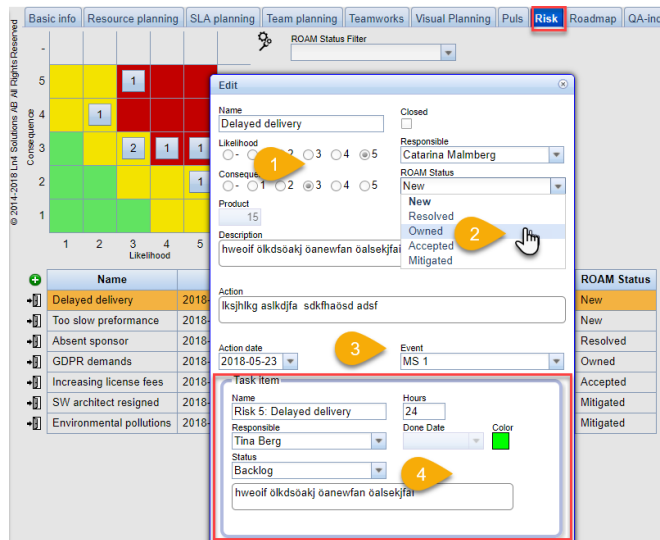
Basic info | Resource planning | SLA planning | Team planning | Teamworks | Visual Planning | Puls | Risk | Roadmap | QA-ind

© 2014-2018 Ln4 Solutions AB All Rights Reserved

ROAM Status Filter

-
5
4
3
2
1

Consequence

1
1
2
1
1
1
1

1 2 3 4 5
Likelihood

| | Name | | ROAM Status |
|---|---|---|---|
| | Delayed delivery | 2018- | New |
| | Too slow preformance | 2018- | New |
| | Absent sponsor | 2018- | Resolved |
| | GDPR demands | 2018- | Owned |
| | Increasing license fees | 2018- | Accepted |
| | SW architect resigned | 2018- | Mitigated |
| | Environmental pollutions | 2018- | Mitigated |

Edit

Name
Delayed delivery

Closed

Likelihood
- 1 2 3 4 5

Responsible
Catarina Malmberg

Consequence
- 1 2 3 4 5

ROAM Status
New
New
Resolved
Owned
Accepted
Mitigated

Product
15

Description
hweoif ölkdsöakj öanewfan öalsekjfa

Action
lksjhlkg aslkdjfa sdkfhaösd adsf

Action date
2018-05-23

Event
MS 1

Task item

Name
Risk 5: Delayed delivery

Hours
24

Responsible
Tina Berg

Done Date

Color

Status
Backlog

hweoif ölkdsöakj öanewfan öalsekjfa

1
2
3
4